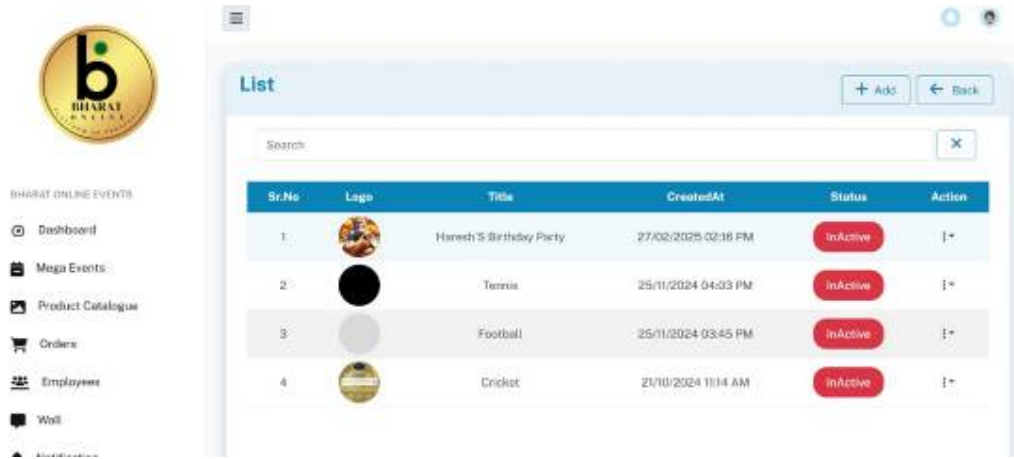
BHARAT ONLINE

BHARAT ONLINE EVENTS

Dashboard

Mega Events

Product Catalogue

Orders

Employees

Wall

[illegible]

List

+ Add

← Back

Search

×

| Sr.No | Logo | Title | CreatedAt | Status | Action |
|---|---|---|---|---|---|
| 1 | | Hanesh'S Birthday Party | 27/02/2025 02:16 PM | InActive | ⁝▾ |
| 2 | | Tennis | 25/11/2024 04:03 PM | InActive | ⁝▾ |
| 3 | | Football | 25/11/2024 03:45 PM | InActive | ⁝▾ |
| 4 | | Cricket | 21/10/2024 11:14 AM | InActive | ⁝▾ |